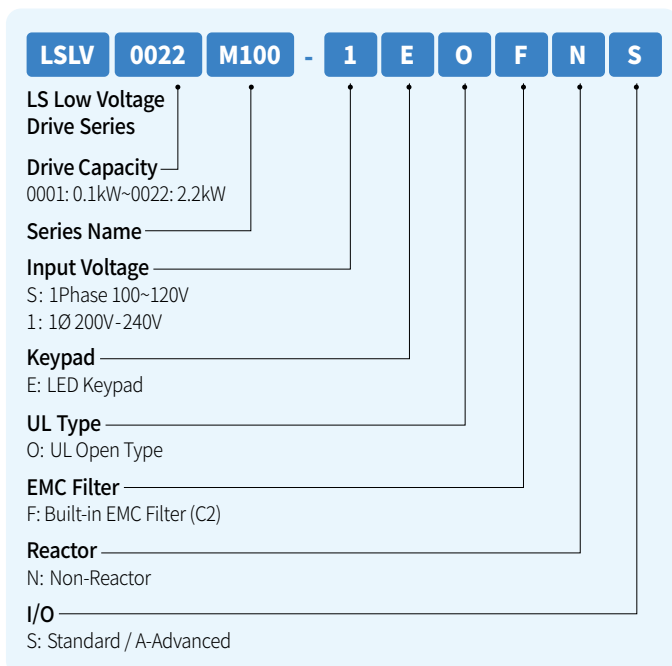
LSLV 0022 M100 - 1 E O F N S

LS Low Voltage Drive Series

Drive Capacity
0001: 0.1kW~0022: 2.2kW

Series Name

Input Voltage
S: 1Phase 100~120V
1: 1Ø 200V-240V

Keypad
E: LED Keypad

UL Type
O: UL Open Type

EMC Filter
F: Built-in EMC Filter (C2)

Reactor
N: Non-Reactor

I/O
S: Standard / A-Advanced